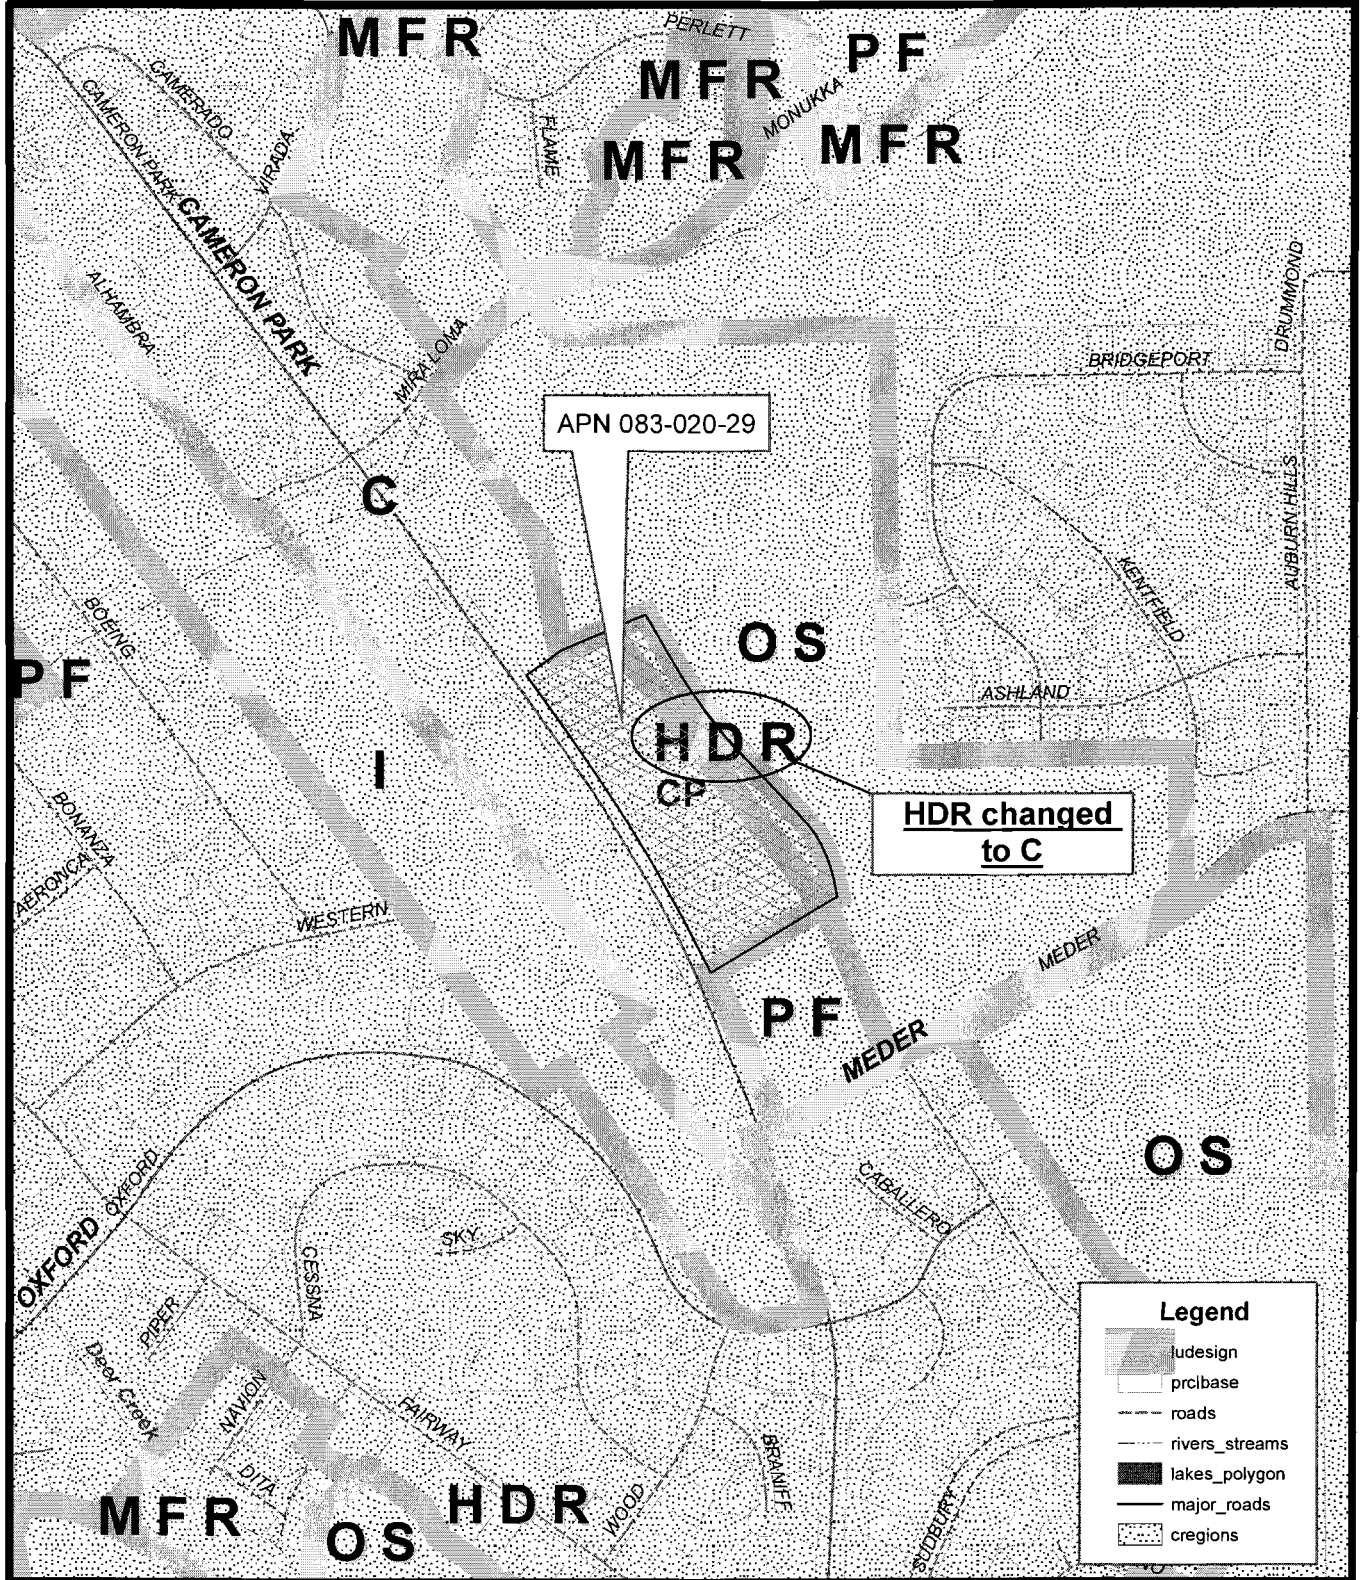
MFR
PERLETT
MFR
PF
CAMERADO
MONUKKA
CAMERON PARK
VIRADA
FLAME
MFR
MFR
CAMERON PARK
ALHAMBRA
MIRA LOMA
DRUMMOND
BRIDGEPORT
APN 083-020-29
C
AUBURN HILLS
KENTFIELD
BOEING
OS
PF
ASHLAND
HDR
I
CP
HDR changed to C
BONANZA
AERONCA
WESTERN
MEDER
PF
MEDER
OS
OXFORD
OXFORD
CABALLERO
SKY
CESSNA
PIPER
Deer Creek
NAVION
FAIRWAY
DITA
BRANIFF
WOOD
SUDBURY
MFR
OS
HDR
Legend
ludesign
prclbase
roads
rivers_streams
lakes_polygon
major_roads
cregions